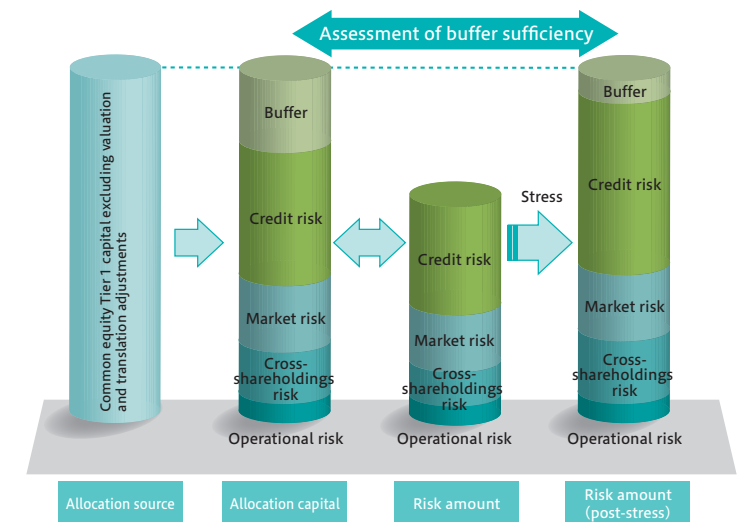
Assessment of buffer sufficiency

Common equity Tier 1 capital excluding valuation and translation adjustments

Buffer

Credit risk

Market risk

Cross-shareholdings risk

Operational risk

Credit risk

Market risk

Cross-shareholdings risk

Operational risk

Stress

Buffer

Credit risk

Market risk

Cross-shareholdings risk

Operational risk

Allocation source

Allocation capital

Risk amount

Risk amount (post-stress)